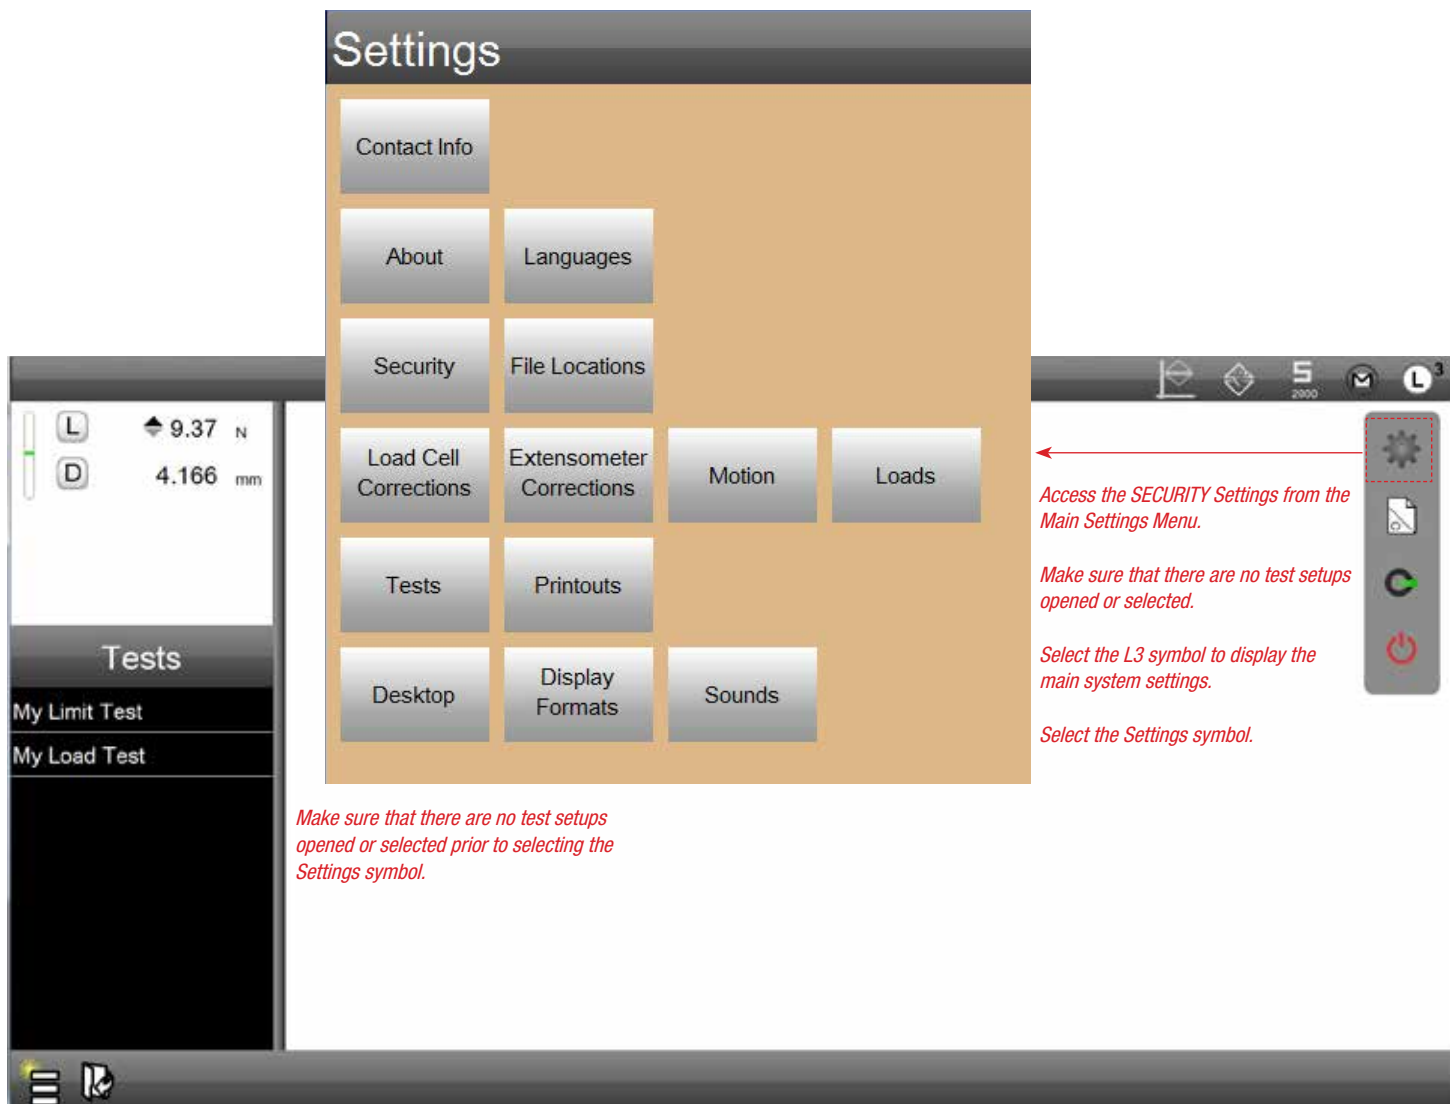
Settings

Contact Info

About

Languages

Security

File Locations

Load Cell Corrections

Extensometer Corrections

Motion

Loads

Tests

Printouts

Desktop

Display Formats

Sounds

L ♦ 9.37 N

D 4.166 mm

Tests

My Limit Test

My Load Test

5 2000

L 3

Access the SECURITY Settings from the Main Settings Menu.

Make sure that there are no test setups opened or selected.

Select the L3 symbol to display the main system settings.

Select the Settings symbol.

Make sure that there are no test setups opened or selected prior to selecting the Settings symbol.